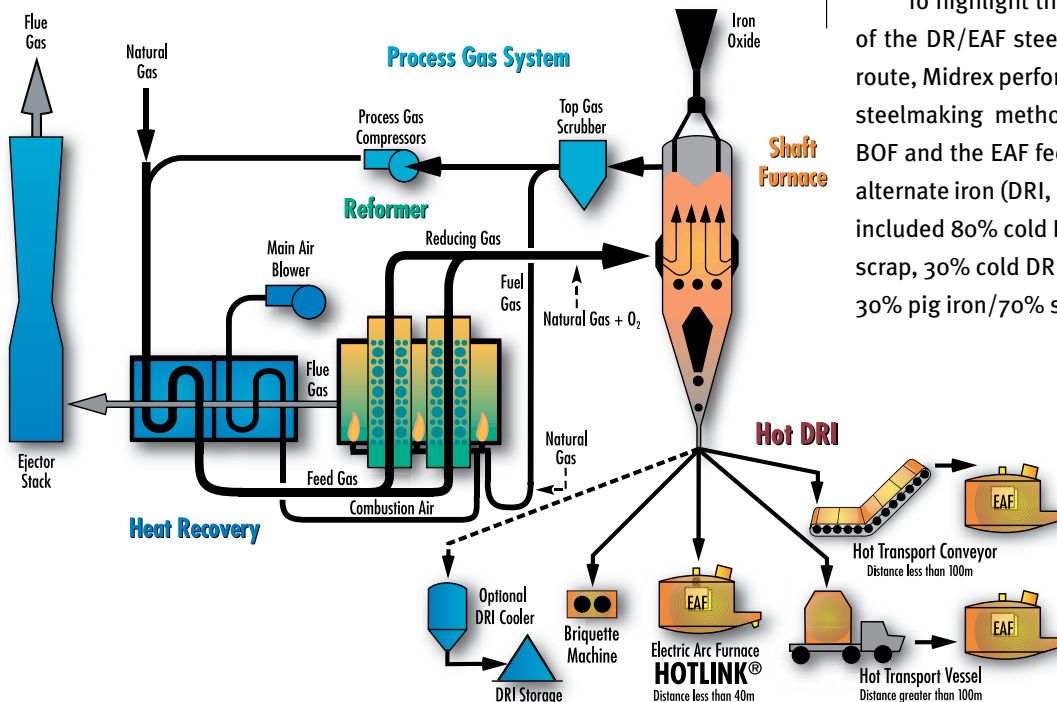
Flue Gas

Natural Gas

Process Gas System

Iron Oxide

Process Gas Compressors

Top Gas Scrubber

Shaft Furnace

Reformer

Main Air Blower

Reducing Gas

Fuel Gas

Natural Gas + $O_2$

Flue Gas

Ejector Stack

Natural Gas

Hot DRI

Feed Gas

Combustion Air

Heat Recovery

EAF

Hot Transport Conveyor
Distance less than 100m

Optional DRI Cooler

Briquette Machine

EAF

Electric Arc Furnace
HOTLINK®
Distance less than 40m

EAF

Hot Transport Vessel
Distance greater than 100m

DRI Storage

To highlight th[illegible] of the DR/EAF stee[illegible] route, Midrex perfor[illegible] steelmaking metho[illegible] BOF and the EAF fe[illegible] alternate iron (DRI, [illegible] included 80% cold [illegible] scrap, 30% cold DR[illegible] 30% pig iron/70% s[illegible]